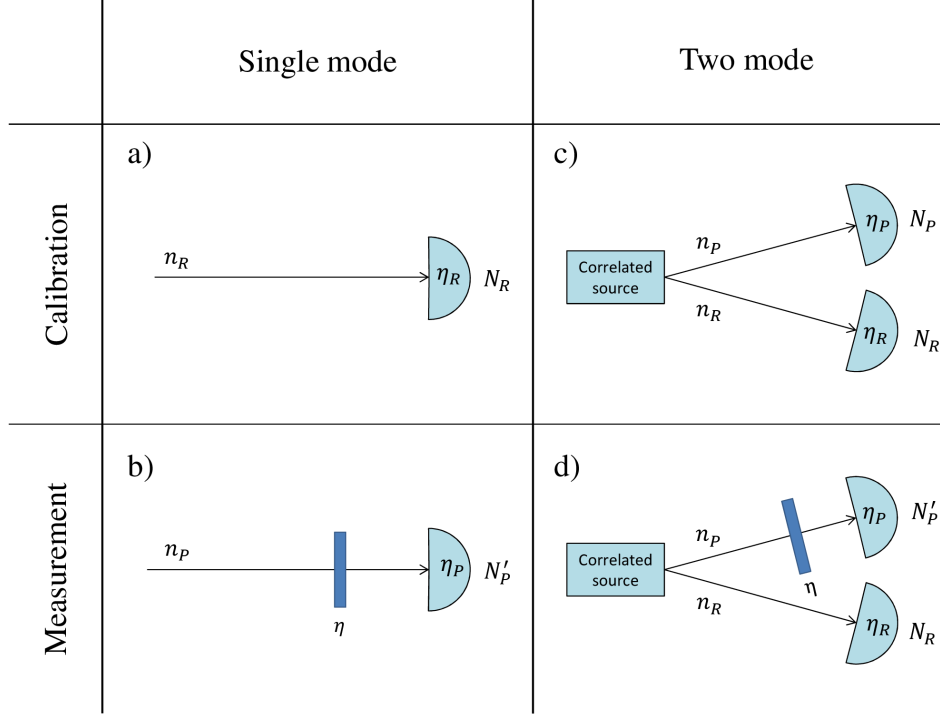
| | Single mode | Two mode |
|---|---|---|
| Calibration | a) $n_R$ $\eta_R$ $N_R$ | c) Correlated source $n_P$ $\eta_P$ $N_P$ $n_R$ $\eta_R$ $N_R$ |
| Measurement | b) $n_P$ $\eta$ $\eta_P$ $N_P'$ | d) Correlated source $n_P$ $\eta$ $\eta_P$ $N_P'$ $n_R$ $\eta_R$ $N_R$ |